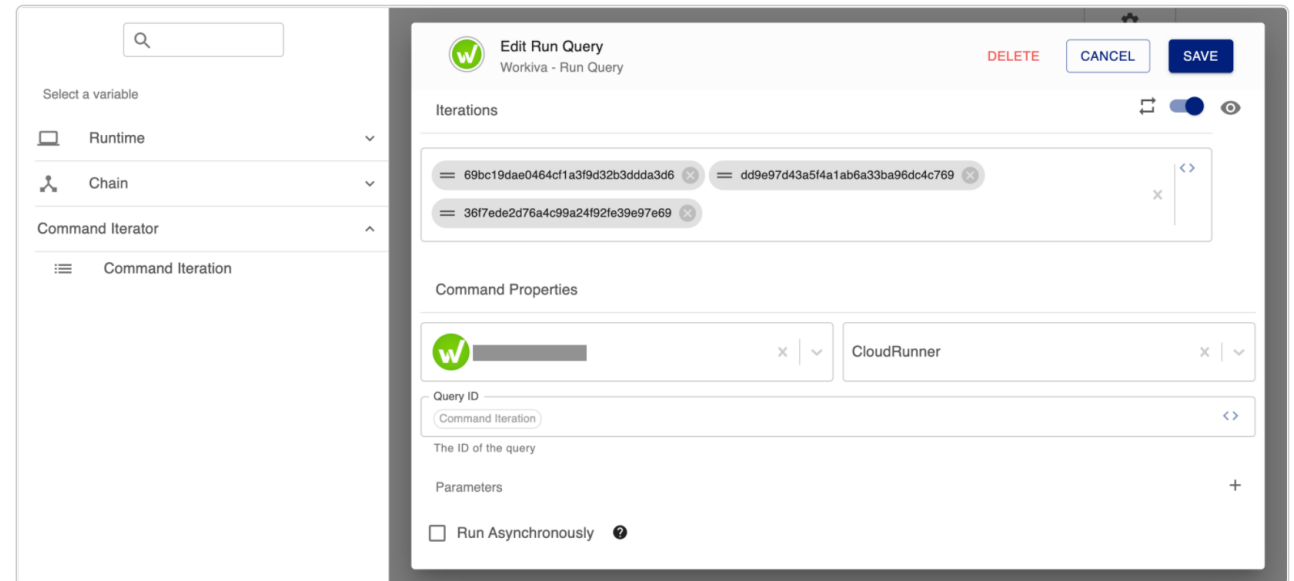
Select a variable

Runtime

Chain

Command Iterator

Command Iteration

Edit Run Query
Workiva - Run Query

DELETE CANCEL SAVE

Iterations

69bc19dae0464cf1a3f9d32b3ddda3d6

dd9e97d43a5f4a1ab6a33ba96dc4c769

36f7ede2d76a4c99a24f92fe39e97e69

Command Properties

CloudRunner

Query ID

Command Iteration

The ID of the query

Parameters

Run Asynchronously